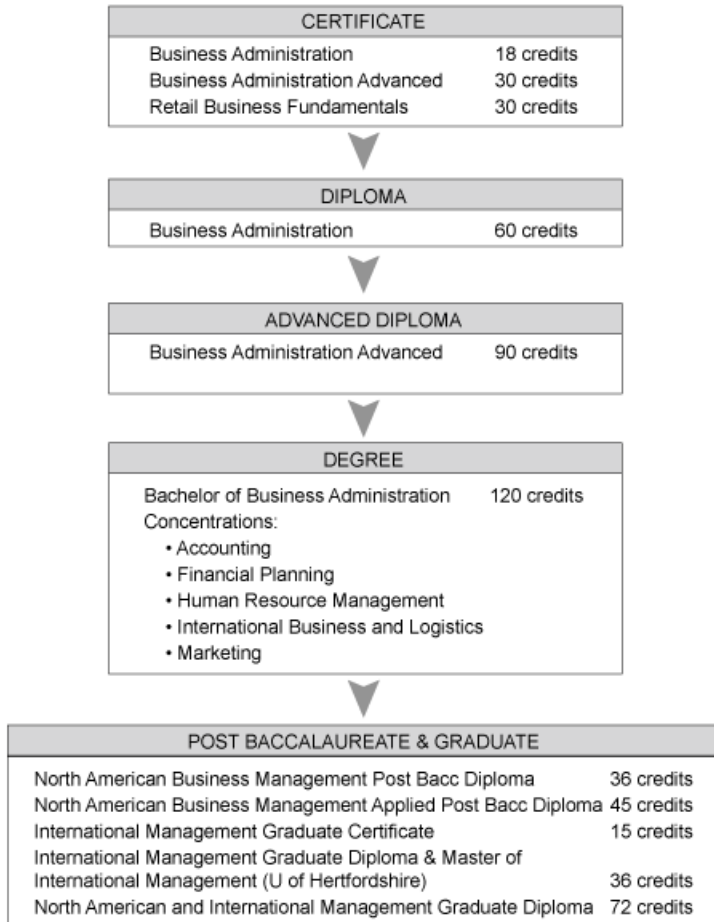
CERTIFICATE

| | |
|---|---|
| Business Administration | 18 credits |
| Business Administration Advanced | 30 credits |
| Retail Business Fundamentals | 30 credits |

DIPLOMA

| | |
|---|---|
| Business Administration | 60 credits |

ADVANCED DIPLOMA

| | |
|---|---|
| Business Administration Advanced | 90 credits |

DEGREE

Bachelor of Business Administration 120 credits
Concentrations:
• Accounting
• Financial Planning
• Human Resource Management
• International Business and Logistics
• Marketing

POST BACCALAUREATE & GRADUATE

| | |
|---|---|
| North American Business Management Post Bacc Diploma | 36 credits |
| North American Business Management Applied Post Bacc Diploma | 45 credits |
| International Management Graduate Certificate | 15 credits |
| International Management Graduate Diploma & Master of International Management (U of Hertfordshire) | 36 credits |
| North American and International Management Graduate Diploma | 72 credits |